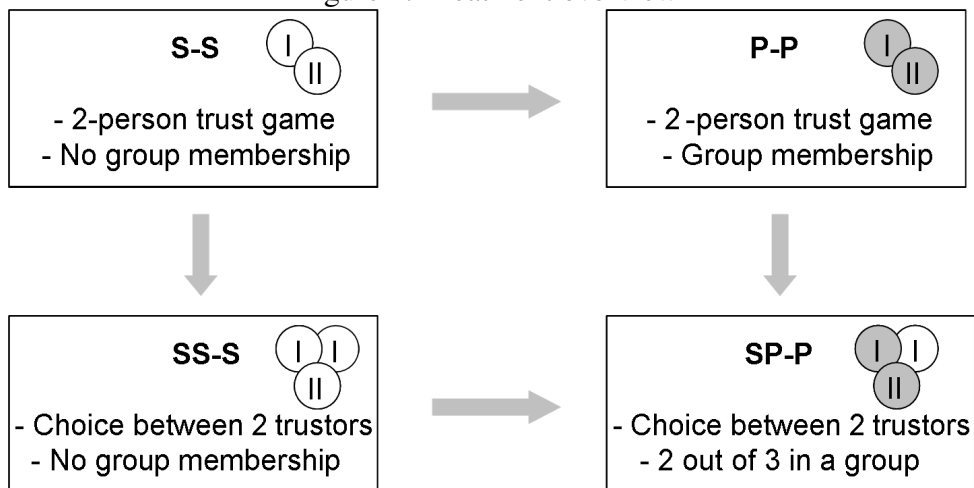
S-S

I

II

- 2-person trust game
- No group membership

P-P

I

II

- 2 -person trust game
- Group membership

SS-S

I

I

II

- Choice between 2 trustors
- No group membership

SP-P

I

I

II

- Choice between 2 trustors
- 2 out of 3 in a group